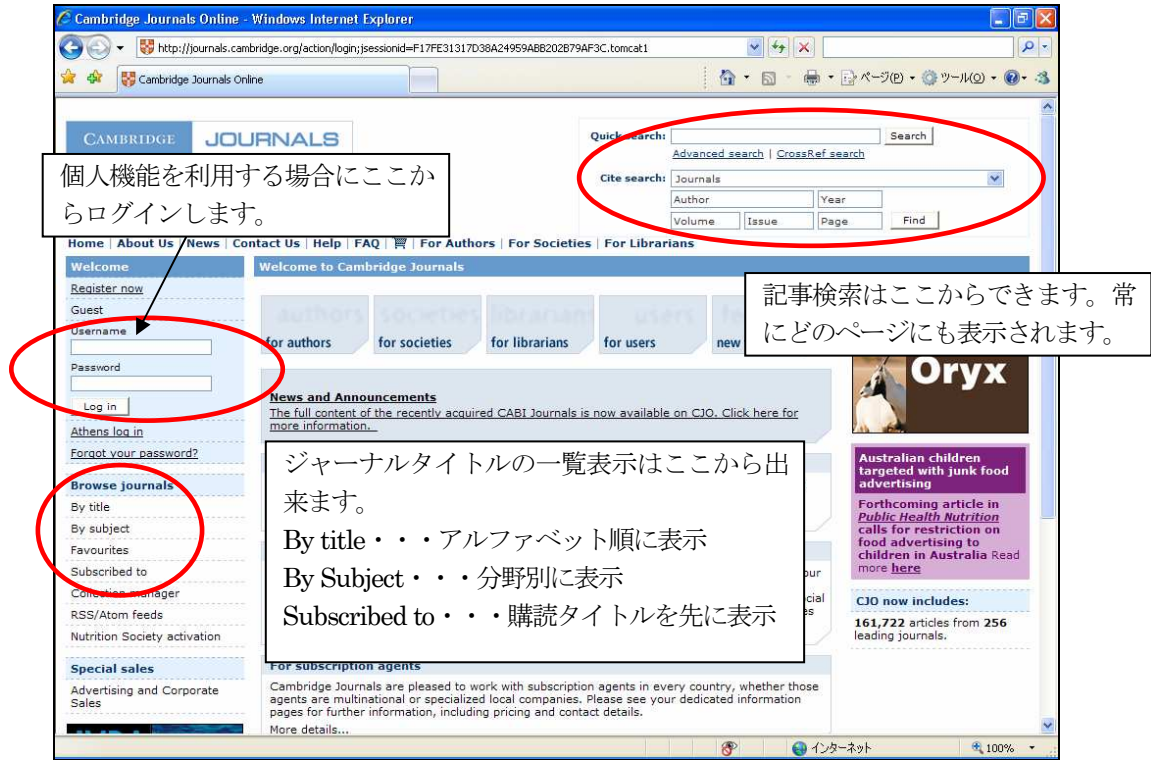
Cambridge Journals Online - Windows Internet Explorer

http://journals.cambridge.org/action/login;jsessionid=F17FE31317D38A24959ABB202B79AF3C.tomcat1

Cambridge Journals Online

ページ(P) ツール(O)

CAMBRIDGE JOURNALS

個人機能を利用する場合にここからログインします。

Quick search: Search
Advanced search | CrossRef search
Cite search: Journals
Author Year
Volume Issue Page Find

Home | About Us | News | Contact Us | Help | FAQ | For Authors | For Societies | For Librarians

Welcome
Register now
Guest
Username
Password
Log in
Athens log in
Forgot your password?

Welcome to Cambridge Journals

記事検索はここからできます。常にどのページにも表示されます。

authors societies librarians users
for authors for societies for librarians for users new

Oryx

News and Announcements
The full content of the recently acquired CABI Journals is now available on CJO. Click here for more information.

ジャーナルタイトルの一覧表示はここから出来ます。
By title・・・アルファベット順に表示
By Subject・・・分野別に表示
Subscribed to・・・購読タイトルを先に表示

Browse journals
By title
By subject
Favourites
Subscribed to
Collection manager
RSS/Atom feeds
Nutrition Society activation

Australian children targeted with junk food advertising
Forthcoming article in Public Health Nutrition calls for restriction on food advertising to children in Australia Read more here

CJO now includes:
161,722 articles from 256 leading journals.

Special sales
Advertising and Corporate Sales

For subscription agents
Cambridge Journals are pleased to work with subscription agents in every country, whether those agents are multinational or specialized local companies. Please see your dedicated information pages for further information, including pricing and contact details.
More details...

インターネット
100%